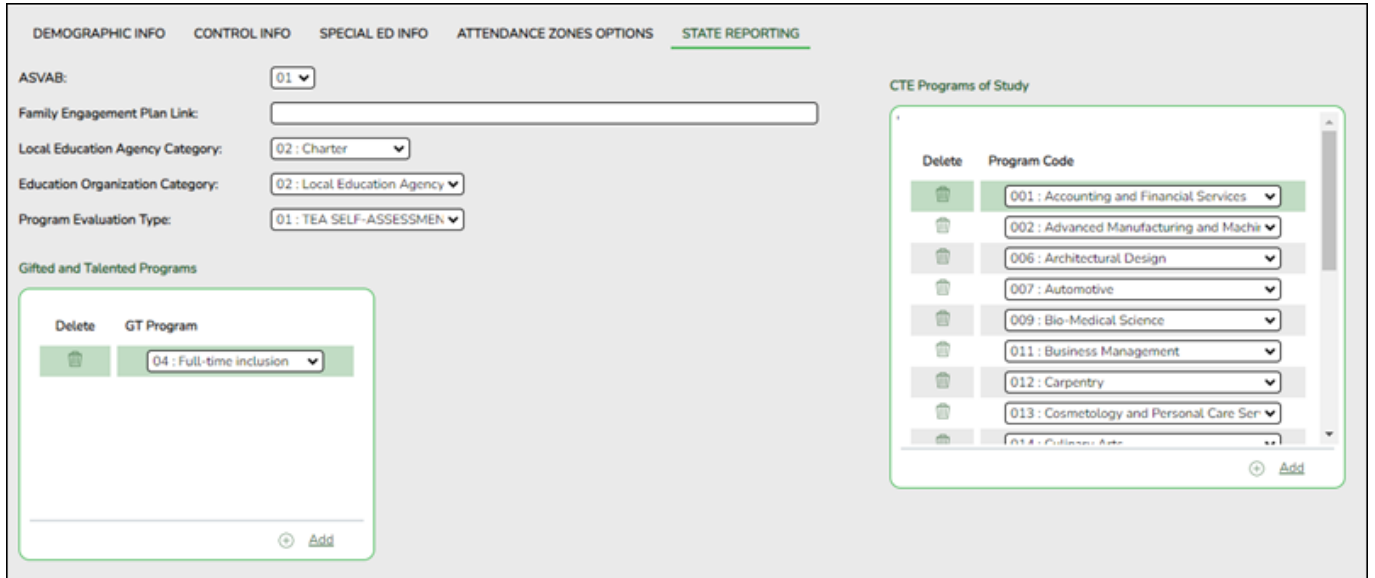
DEMOGRAPHIC INFO CONTROL INFO SPECIAL ED INFO ATTENDANCE ZONES OPTIONS STATE REPORTING

ASVAB: 01

Family Engagement Plan Link:

Local Education Agency Category: 02 : Charter

Education Organization Category: 02 : Local Education Agency

Program Evaluation Type: 01 : TEA SELF-ASSESSMEN

Gifted and Talented Programs

| Delete | GT Program |
|---|---|
| | 04 : Full-time inclusion |

Add

CTE Programs of Study

| Delete | Program Code |
|---|---|
| | 001 : Accounting and Financial Services |
| | 002 : Advanced Manufacturing and Machi |
| | 006 : Architectural Design |
| | 007 : Automotive |
| | 009 : Bio-Medical Science |
| | 011 : Business Management |
| | 012 : Carpentry |
| | 013 : Cosmetology and Personal Care Ser |
| | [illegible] |

Add